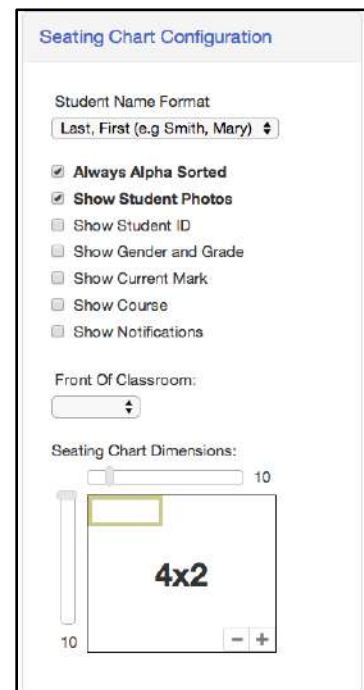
Seating Chart Configuration

Student Name Format

Last, First (e.g Smith, Mary)

Always Alpha Sorted

Show Student Photos

Show Student ID

Show Gender and Grade

Show Current Mark

Show Course

Show Notifications

Front Of Classroom:

Seating Chart Dimensions:

10

4x2

10

− +